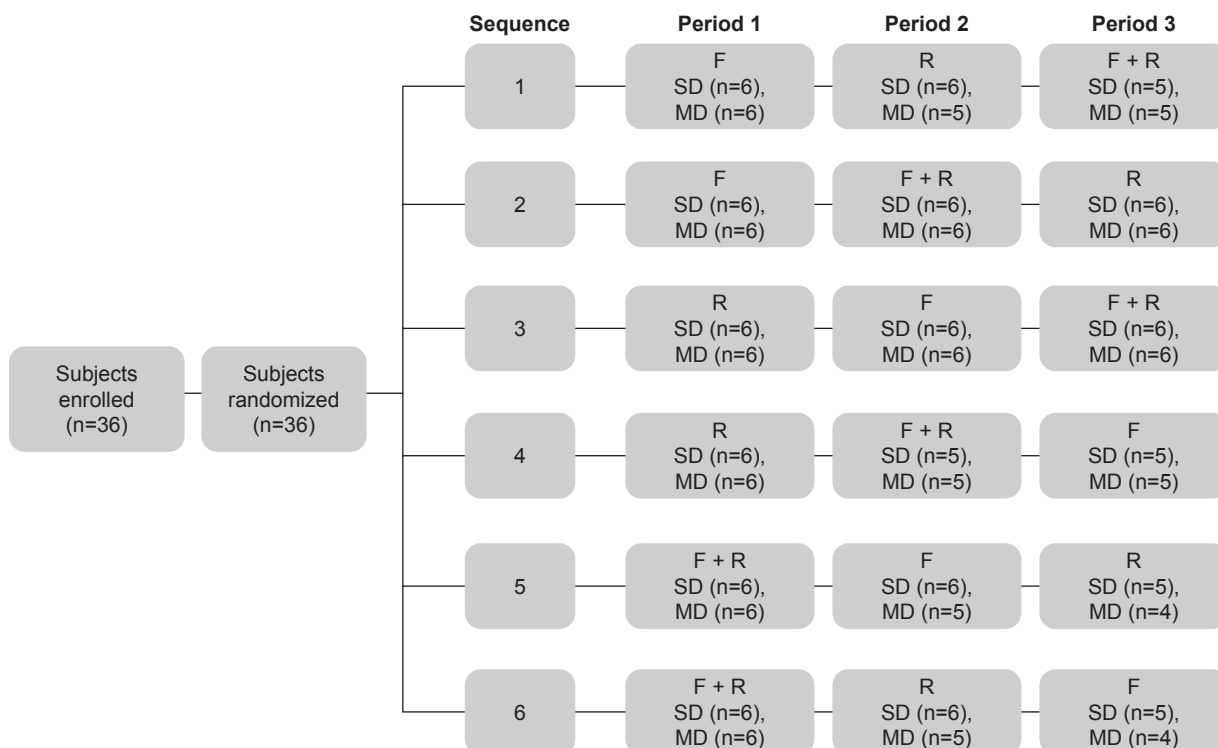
Sequence | Period 1 | Period 2 | Period 3

Subjects enrolled (n=36)

Subjects randomized (n=36)

| Sequence | Period 1 | Period 2 | Period 3 |
|---|---|---|---|
| 1 | F SD (n=6), MD (n=6) | R SD (n=6), MD (n=5) | F + R SD (n=5), MD (n=5) |
| 2 | F SD (n=6), MD (n=6) | F + R SD (n=6), MD (n=6) | R SD (n=6), MD (n=6) |
| 3 | R SD (n=6), MD (n=6) | F SD (n=6), MD (n=6) | F + R SD (n=6), MD (n=6) |
| 4 | R SD (n=6), MD (n=6) | F + R SD (n=5), MD (n=5) | F SD (n=5), MD (n=5) |
| 5 | F + R SD (n=6), MD (n=6) | F SD (n=6), MD (n=5) | R SD (n=5), MD (n=4) |
| 6 | F + R SD (n=6), MD (n=6) | R SD (n=6), MD (n=5) | F SD (n=5), MD (n=4) |